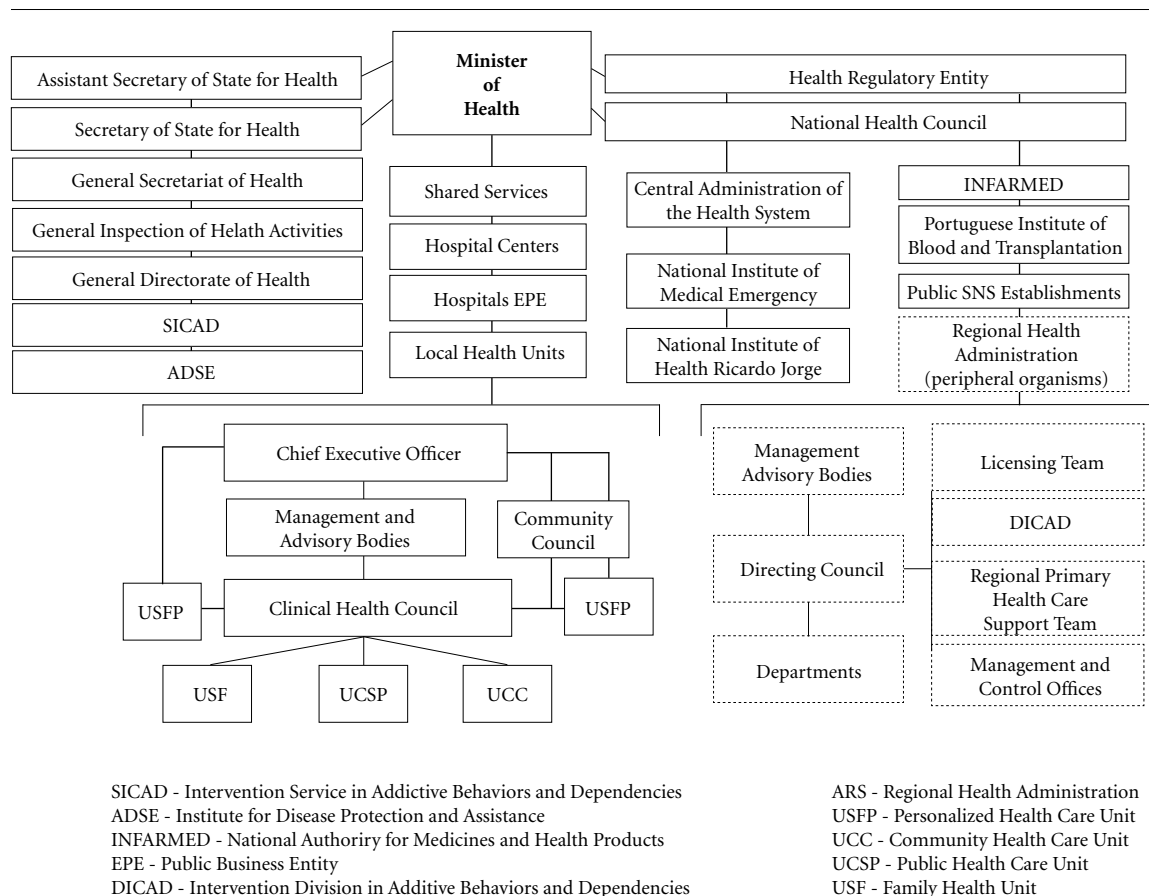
Minister of Health

Assistant Secretary of State for Health

Secretary of State for Health

General Secretariat of Health

General Inspection of Helath Activities

General Directorate of Health

SICAD

ADSE

Shared Services

Hospital Centers

Hospitals EPE

Local Health Units

Health Regulatory Entity

National Health Council

Central Administration of the Health System

National Institute of Medical Emergency

National Institute of Health Ricardo Jorge

INFARMED

Portuguese Institute of Blood and Transplantation

Public SNS Establishments

Regional Health Administration (peripheral organisms)

Chief Executive Officer

Management and Advisory Bodies

Community Council

USFP

Clinical Health Council

USFP

USF

UCSP

UCC

Management Advisory Bodies

Directing Council

Departments

Licensing Team

DICAD

Regional Primary Health Care Support Team

Management and Control Offices

SICAD - Intervention Service in Addictive Behaviors and Dependencies
ADSE - Institute for Disease Protection and Assistance
INFARMED - National Authoriry for Medicines and Health Products
EPE - Public Business Entity
DICAD - Intervention Division in Additive Behaviors and Dependencies

ARS - Regional Health Administration
USFP - Personalized Health Care Unit
UCC - Community Health Care Unit
UCSP - Public Health Care Unit
USF - Family Health Unit